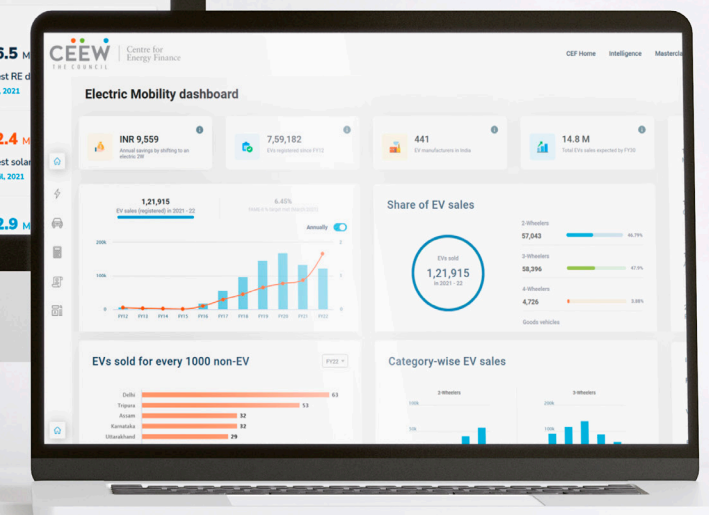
.5 M
st RE d
, 2021

2.4 M
st solar
, 2021

2.9 M

CEEW THE COUNCIL | Centre for Energy Finance

CEF Home Intelligence Mastercla

Electric Mobility dashboard

INR 9,559
Annual savings by shifting to an electric 2W

7,59,182
EVs registered since FY12

441
EV manufacturers in India

14.8 M
Total EVs sales expected by FY30

1,21,915
EV sales (registered) in 2021 - 22

6.45%

Annually

200k
100k
0

FY12 FY13 FY14 FY15 FY16 FY17 FY18 FY19 FY20 FY21 FY22

Share of EV sales

EVs sold
1,21,915
in 2021 - 22

2-Wheelers
57,043
46.79%

3-Wheelers
58,396
47.9%

4-Wheelers
4,726
3.88%

Goods vehicles

EVs sold for every 1000 non-EV

FY22

Delhi 63
Tripura 53
Assam 32
Karnataka 32
Uttarakhand 29

Category-wise EV sales

2-Wheelers
100k
50k

3-Wheelers
20k
10k